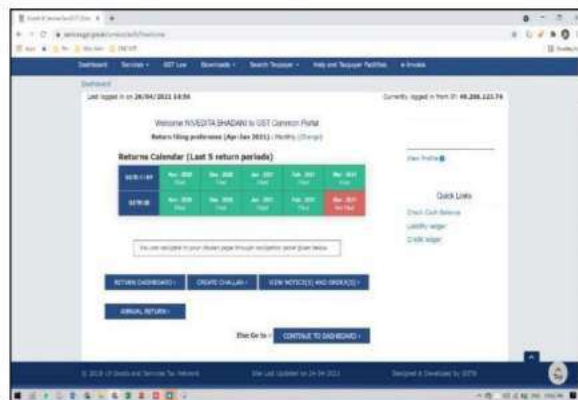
Dashboard Services GST Law Downloads Search Taxpayer Help and Taxpayer Facilities e-Invoice

Dashboard

Last logged in on 26/04/2021 14:54

Currently logged in from IP: 49.206.123.74

Welcome NIVEDITA BHADANI to GST Common Portal

Return filing preference (Apr-Jun 2021) : Monthly (Change)

Returns Calendar (Last 5 return periods)

| GSTR-1/IFF | Nov 2020 Filed | Dec 2020 Filed | Jan 2021 Filed | Feb 2021 Filed | Mar 2021 Filed |
|---|---|---|---|---|---|
| GSTR3B | Nov 2020 Filed | Dec 2020 Filed | Jan 2021 Filed | Feb 2021 Filed | Mar 2021 Not Filed |

View Profile

Quick Links

Check Cash Balance

Liability ledger

Credit ledger

You can navigate to your chosen page through navigation panel given below

RETURN DASHBOARD › CREATE CHALLAN › VIEW NOTICE(S) AND ORDER(S) ›

ANNUAL RETURN ›

Else Go to : CONTINUE TO DASHBOARD ›

© 2018-19 Goods and Services Tax Network

Site Last Updated on 24-04-2021

Designed & Developed by GSTN